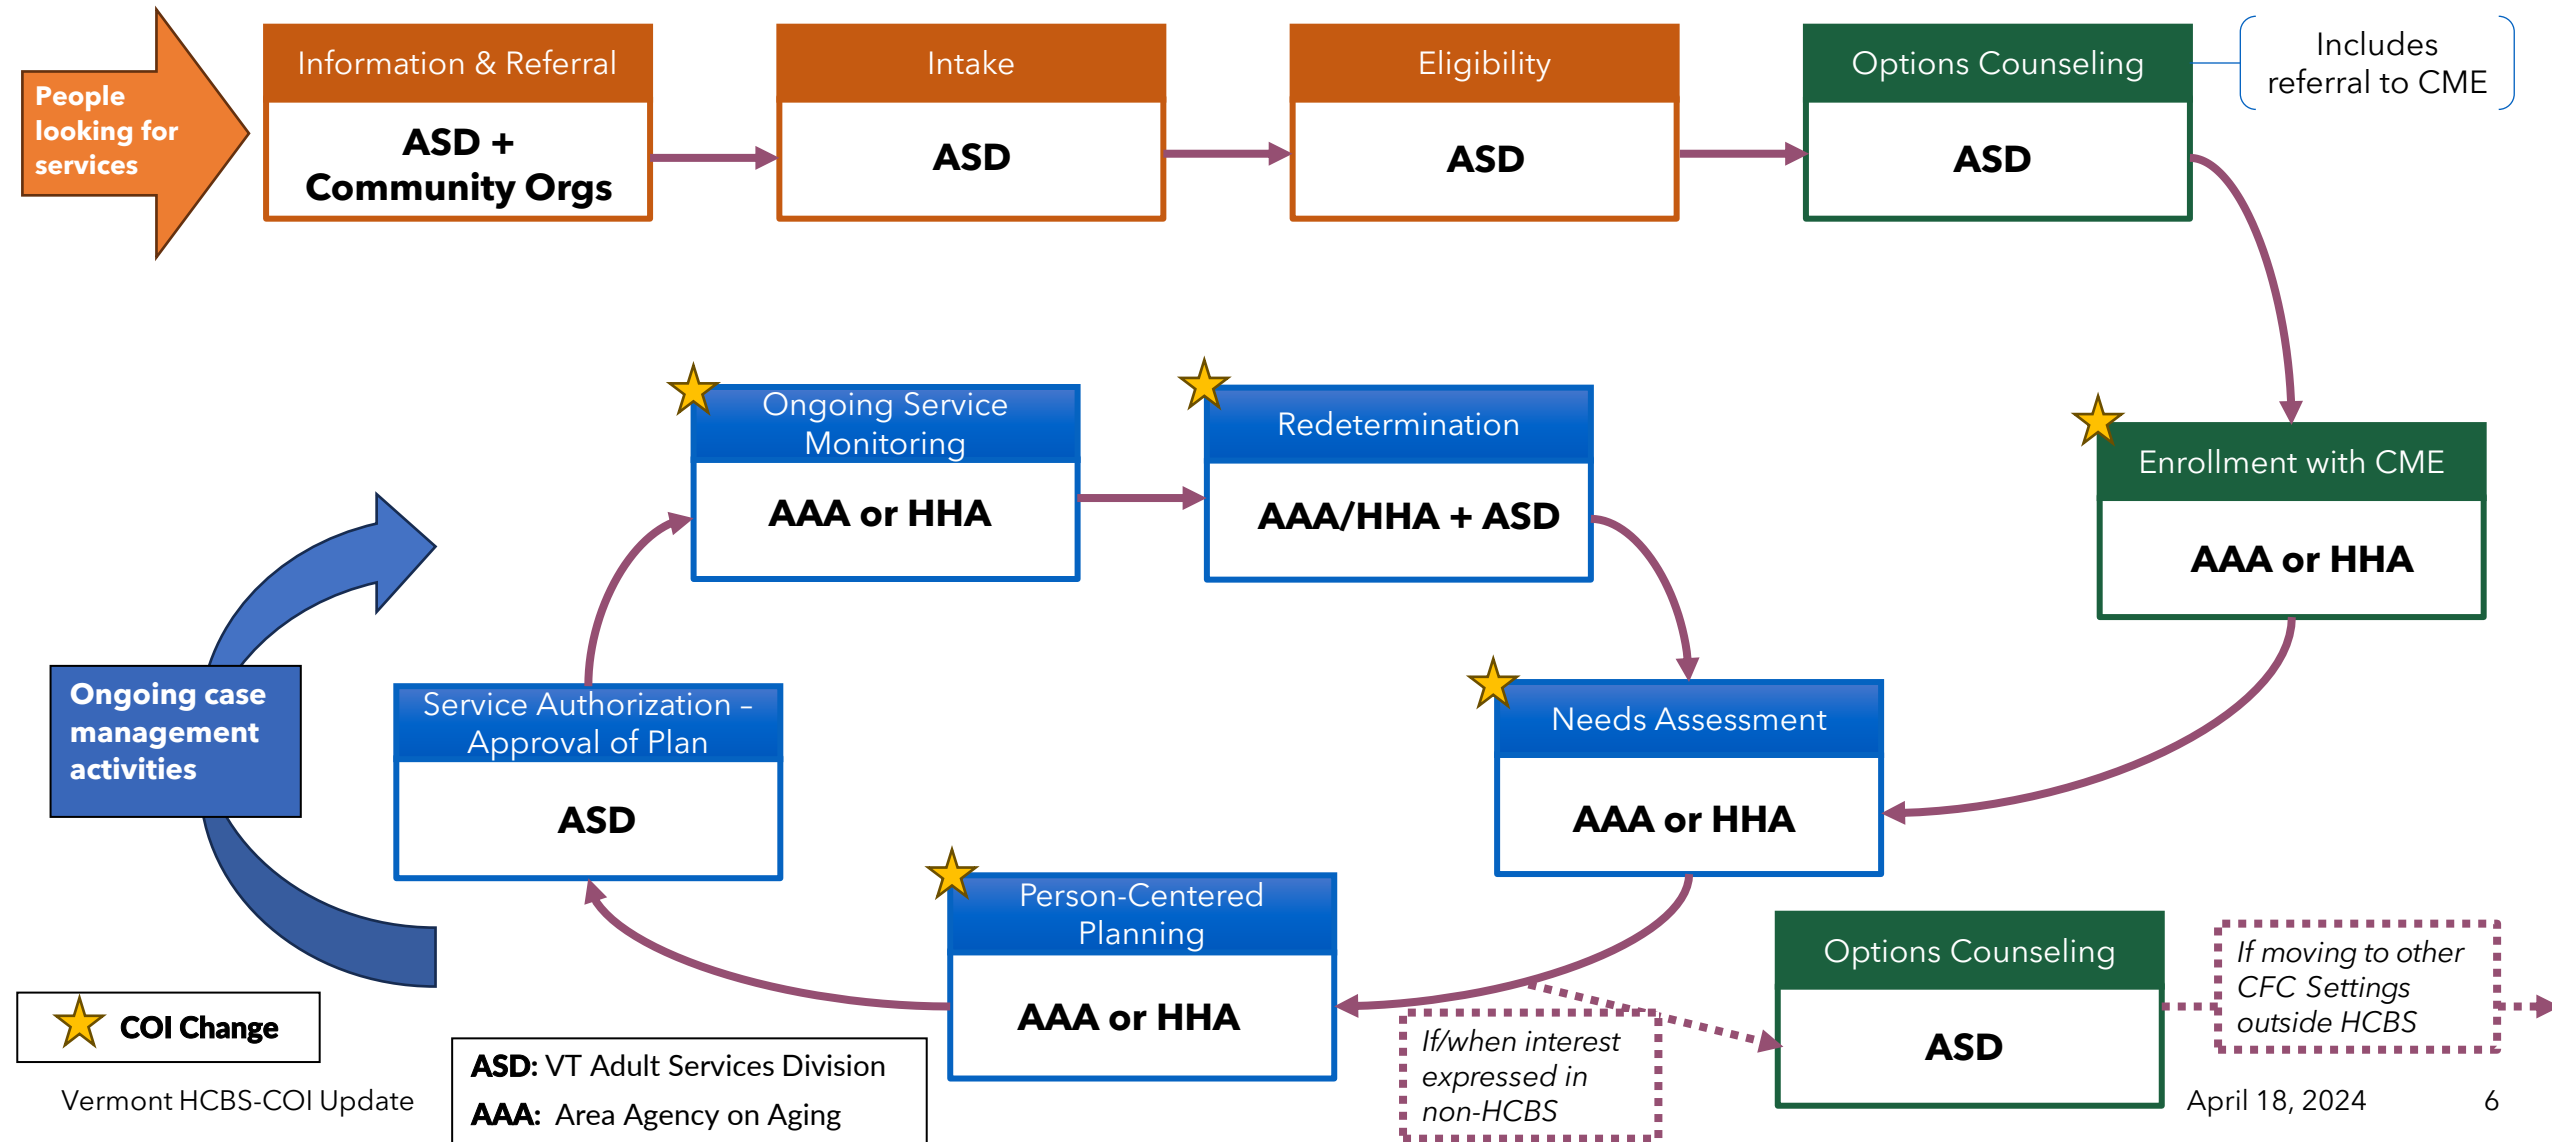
People looking for services

Information & Referral
ASD + Community Orgs

Intake
ASD

Eligibility
ASD

Options Counseling
ASD

Includes referral to CME

Enrollment with CME
AAA or HHA

Needs Assessment
AAA or HHA

Redetermination
AAA/HHA + ASD

Ongoing Service Monitoring
AAA or HHA

Ongoing case management activities

Service Authorization – Approval of Plan
ASD

Person-Centered Planning
AAA or HHA

If/when interest expressed in non-HCBS

Options Counseling
ASD

If moving to other CFC Settings outside HCBS

COI Change

ASD: VT Adult Services Division
AAA: Area Agency on Aging

Vermont HCBS-COI Update

April 18, 2024

6